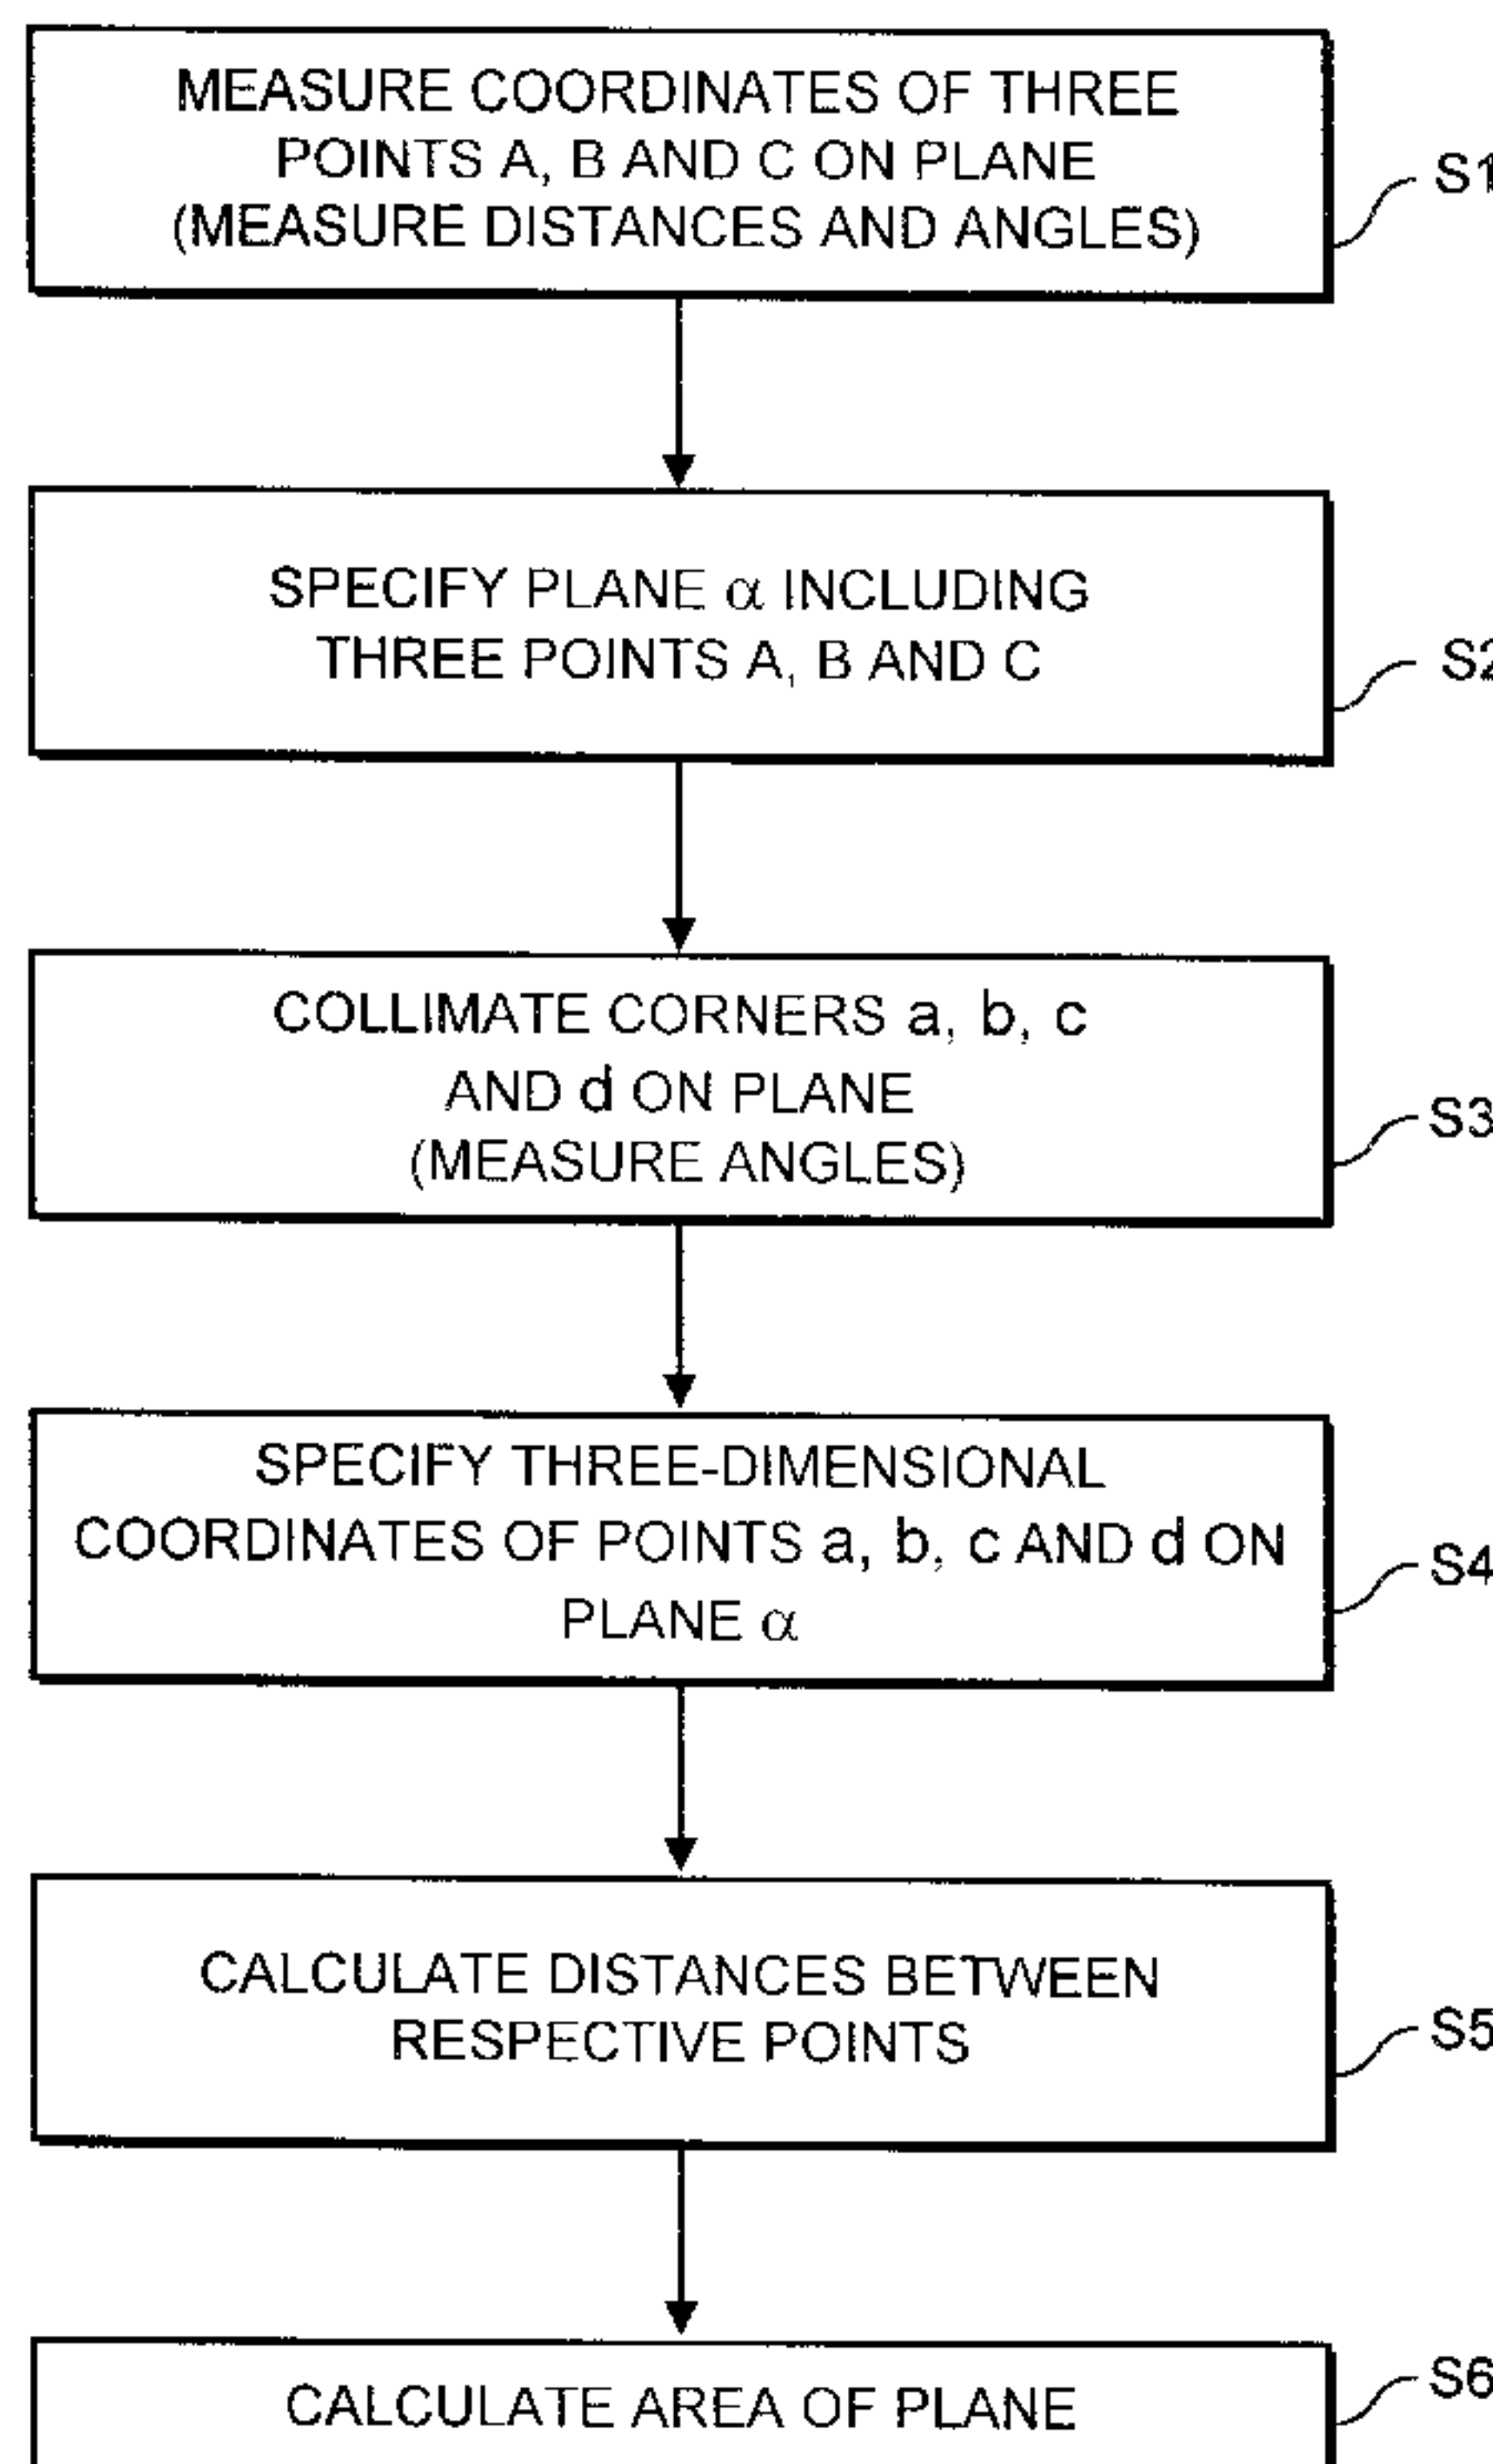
MEASURE COORDINATES OF THREE POINTS A, B AND C ON PLANE (MEASURE DISTANCES AND ANGLES)

S1

SPECIFY PLANE $\alpha$ INCLUDING THREE POINTS A, B AND C

S2

COLLIMATE CORNERS a, b, c AND d ON PLANE (MEASURE ANGLES)

S3

SPECIFY THREE-DIMENSIONAL COORDINATES OF POINTS a, b, c AND d ON PLANE $\alpha$

S4

CALCULATE DISTANCES BETWEEN RESPECTIVE POINTS

S5

S6

CALCULATE AREA OF PLANE